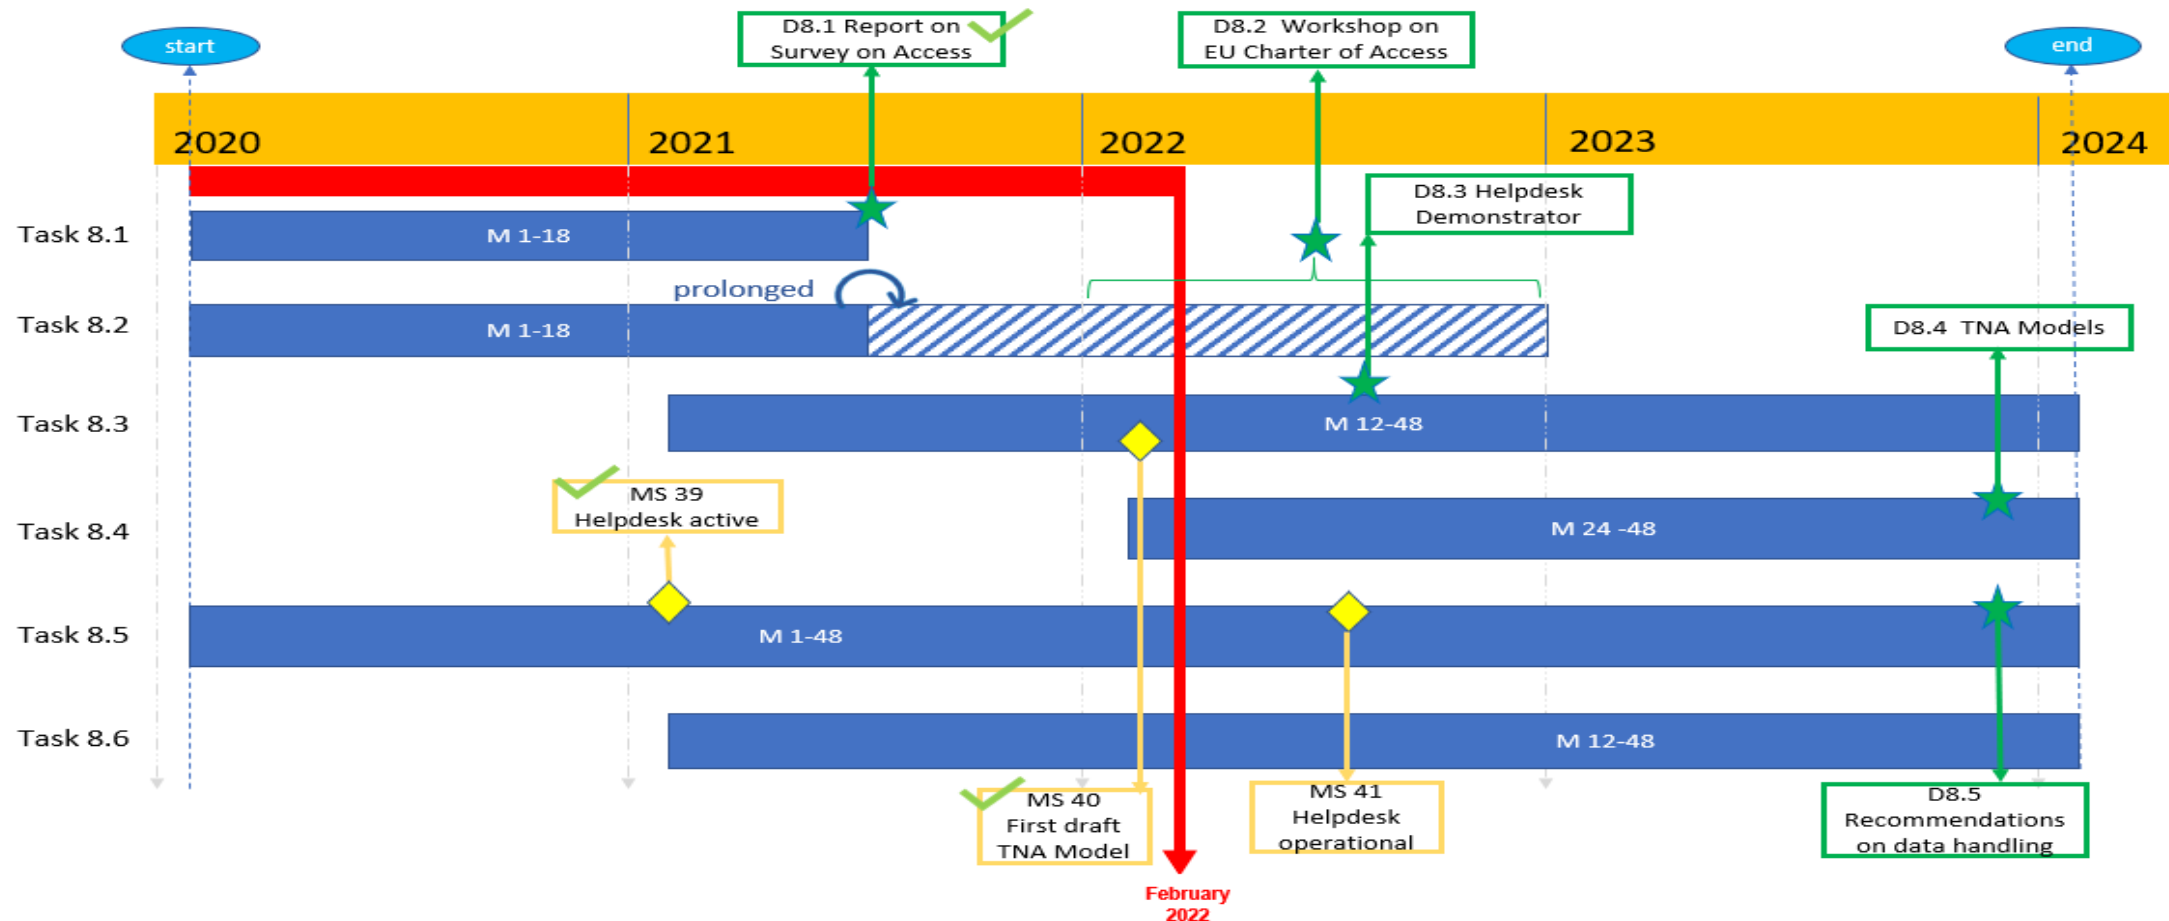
start

D8.1 Report on Survey on Access

D8.2 Workshop on EU Charter of Access

end

2020

2021

2022

2023

2024

Task 8.1

M 1-18

D8.3 Helpdesk Demonstrator

prolonged

Task 8.2

M 1-18

D8.4 TNA Models

Task 8.3

M 12-48

MS 39 Helpdesk active

Task 8.4

M 24 -48

Task 8.5

M 1-48

Task 8.6

M 12-48

MS 40 First draft TNA Model

February 2022

MS 41 Helpdesk operational

D8.5 Recommendations on data handling